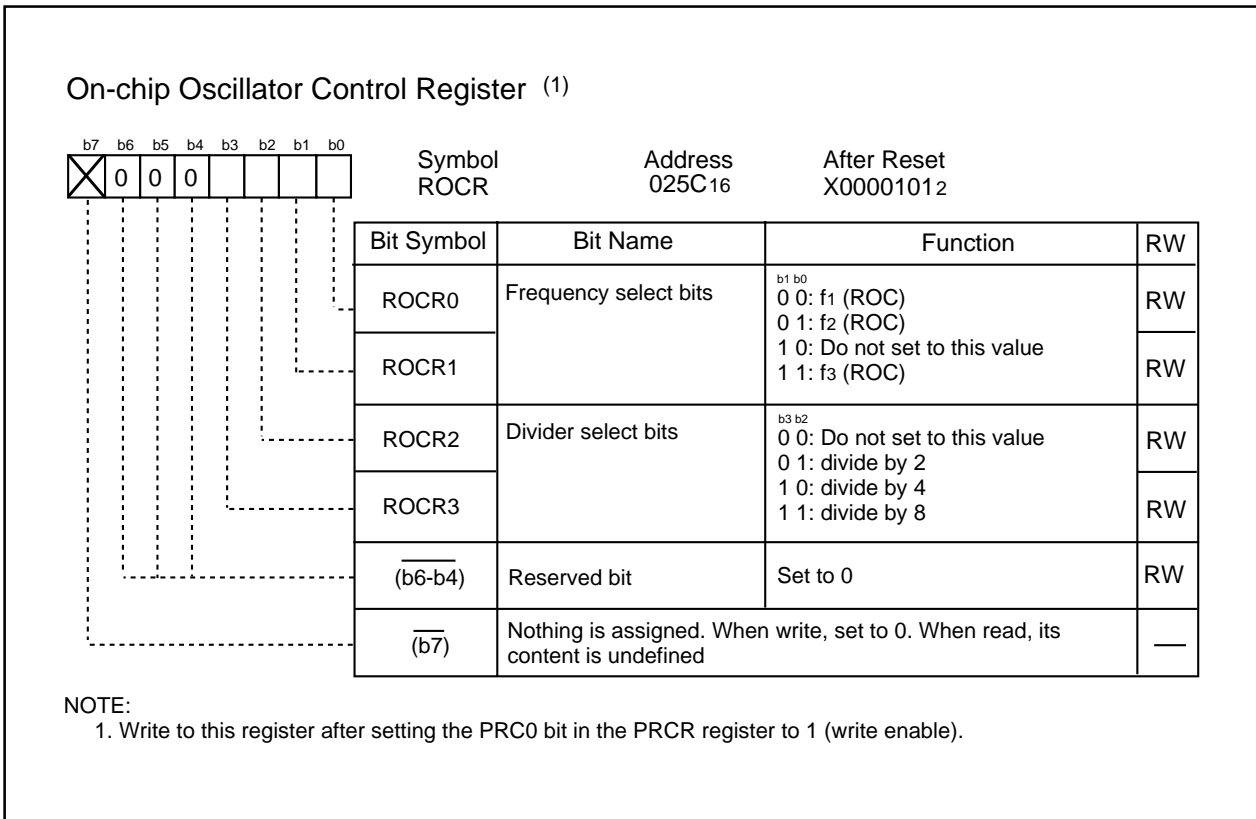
On-chip Oscillator Control Register $^{(1)}$

b7 b6 b5 b4 b3 b2 b1 b0

0 0 0

Symbol
ROCR

Address
$025C_{16}$

After Reset
$X00000101_2$

| Bit Symbol | Bit Name | Function | RW |
|---|---|---|---|
| ROCR0 | Frequency select bits | b1 b0<br>0 0: $f_1$ (ROC)<br>0 1: $f_2$ (ROC)<br>1 0: Do not set to this value<br>1 1: $f_3$ (ROC) | RW |
| ROCR1 | | | RW |
| ROCR2 | Divider select bits | b3 b2<br>0 0: Do not set to this value<br>0 1: divide by 2<br>1 0: divide by 4<br>1 1: divide by 8 | RW |
| ROCR3 | | | RW |
| $\overline{\text{(b6-b4)}}$ | Reserved bit | Set to 0 | RW |
| $\overline{\text{(b7)}}$ | Nothing is assigned. When write, set to 0. When read, its content is undefined | | — |

NOTE:
1. Write to this register after setting the PRC0 bit in the PRCR register to 1 (write enable).